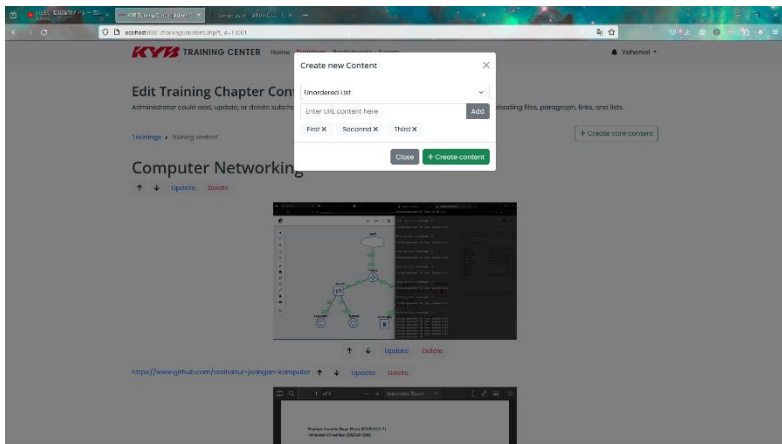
KYB TRAINING CENTER Home

Yehezkiel

Edit Training Chapter Cont

Administrator could add, update, or delete subche

loading files, paragraph, links, and lists.

Trainings › Training content

+ Create core content

Computer Networking

↑ ↓ Update Delete

↑ ↓ Update Delete

https://www.github.com/arsitektur-jaringan-komputer ↑ ↓ Update Delete

Create new Content

Unordered List

Enter URL content here

Add

First ✕ Seccond ✕ Third ✕

Close

+ Create content